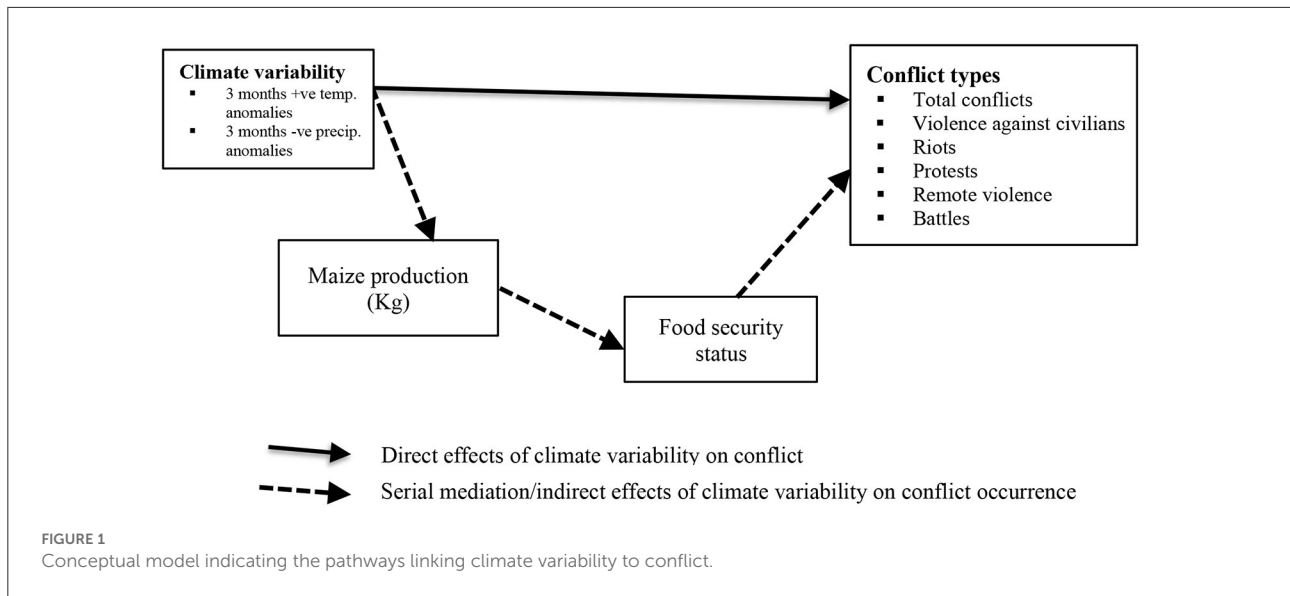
Climate variability
- 3 months +ve temp. anomalies
- 3 months -ve precip. anomalies

Conflict types
- Total conflicts
- Violence against civilians
- Riots
- Protests
- Remote violence
- Battles

Maize production (Kg)

Food security status

Direct effects of climate variability on conflict

Serial mediation/indirect effects of climate variability on conflict occurrence

FIGURE 1
Conceptual model indicating the pathways linking climate variability to conflict.